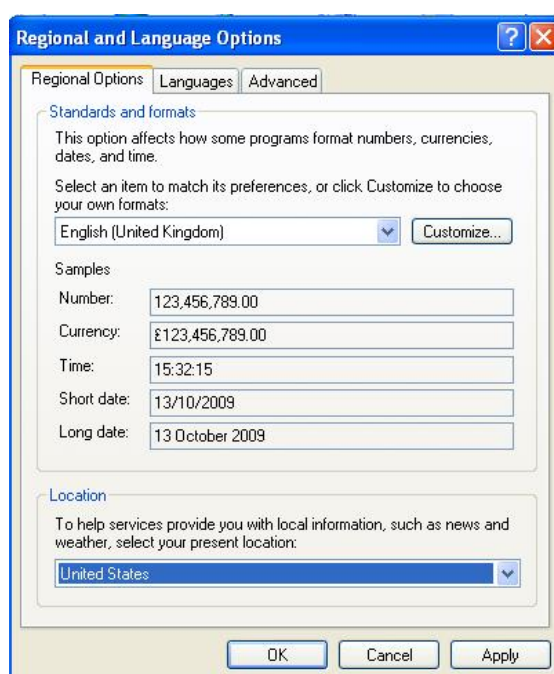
Regional and Language Options

Regional Options | Languages | Advanced

Standards and formats

This option affects how some programs format numbers, currencies, dates, and time.

Select an item to match its preferences, or click Customize to choose your own formats:

English (United Kingdom)

Customize...

Samples

| | |
|---|---|
| Number: | 123,456,789.00 |
| Currency: | £123,456,789.00 |
| Time: | 15:32:15 |
| Short date: | 13/10/2009 |
| Long date: | 13 October 2009 |

Location

To help services provide you with local information, such as news and weather, select your present location:

United States

OK | Cancel | Apply